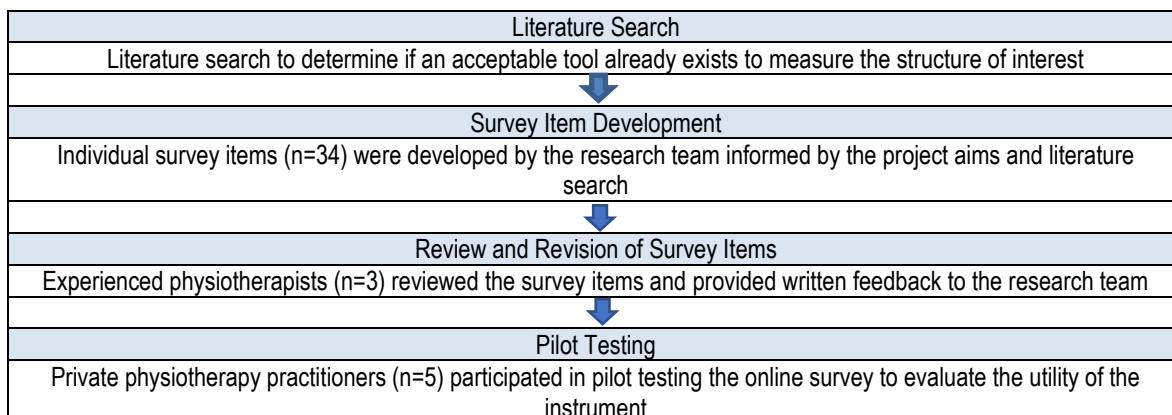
Literature Search

Literature search to determine if an acceptable tool already exists to measure the structure of interest

Survey Item Development

Individual survey items (n=34) were developed by the research team informed by the project aims and literature search

Review and Revision of Survey Items

Experienced physiotherapists (n=3) reviewed the survey items and provided written feedback to the research team

Pilot Testing

Private physiotherapy practitioners (n=5) participated in pilot testing the online survey to evaluate the utility of the instrument